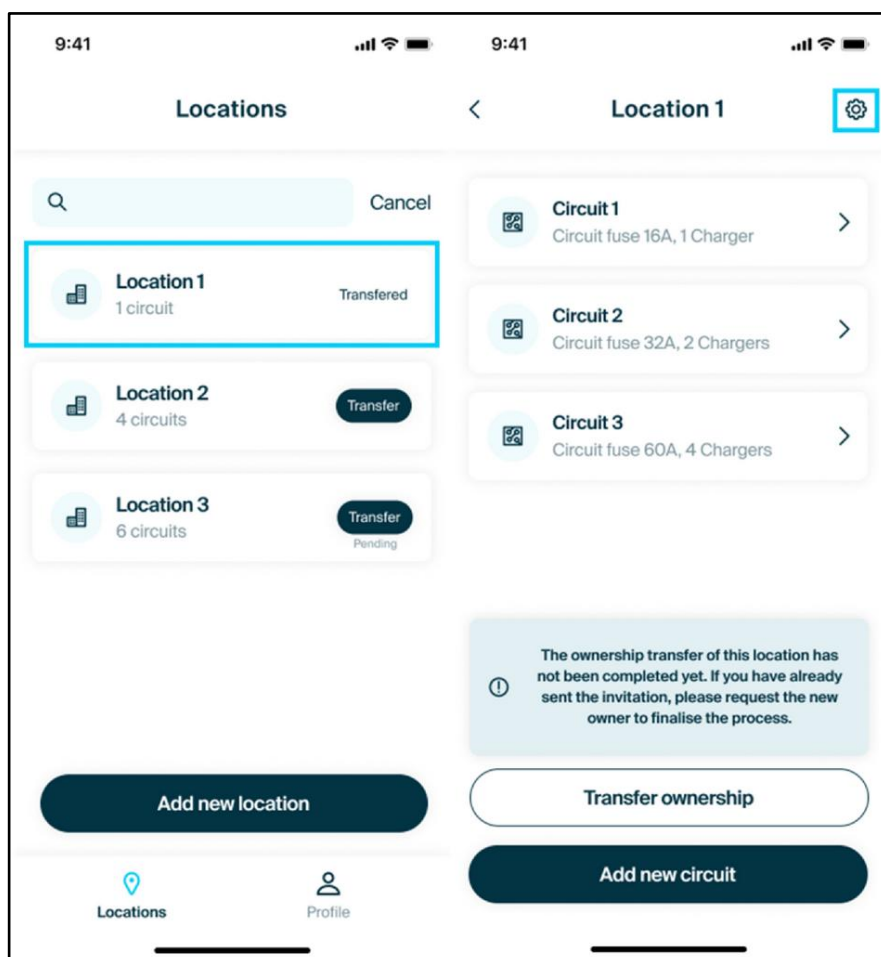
9:41

Locations

Cancel

Location 1
1 circuit
Transfered

Location 2
4 circuits
Transfer

Location 3
6 circuits
Transfer
Pending

Add new location

Locations
Profile

9:41

Location 1

Circuit 1
Circuit fuse 16A, 1 Charger

Circuit 2
Circuit fuse 32A, 2 Chargers

Circuit 3
Circuit fuse 60A, 4 Chargers

The ownership transfer of this location has not been completed yet. If you have already sent the invitation, please request the new owner to finalise the process.

Transfer ownership

Add new circuit